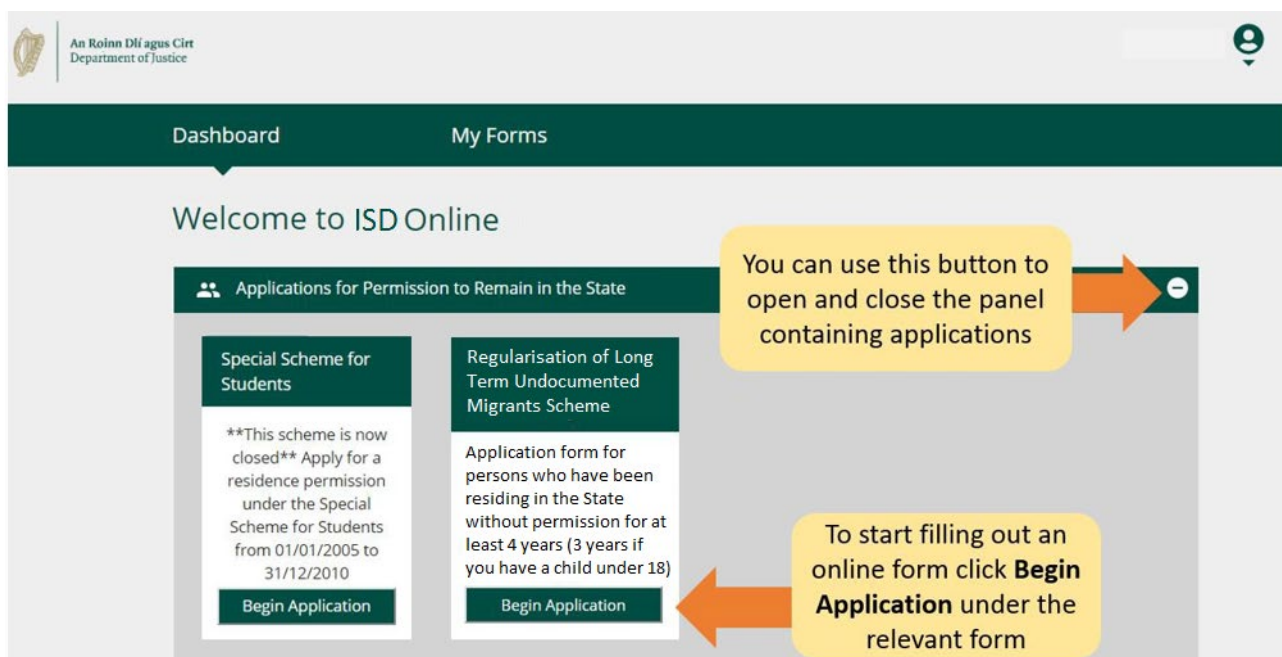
An Roinn Dlí agus Cirt
Department of Justice

Dashboard
My Forms

Welcome to ISD Online

Applications for Permission to Remain in the State

You can use this button to open and close the panel containing applications

Special Scheme for Students

**This scheme is now closed** Apply for a residence permission under the Special Scheme for Students from 01/01/2005 to 31/12/2010

Begin Application

Regularisation of Long Term Undocumented Migrants Scheme

Application form for persons who have been residing in the State without permission for at least 4 years (3 years if you have a child under 18)

Begin Application

To start filling out an online form click **Begin Application** under the relevant form